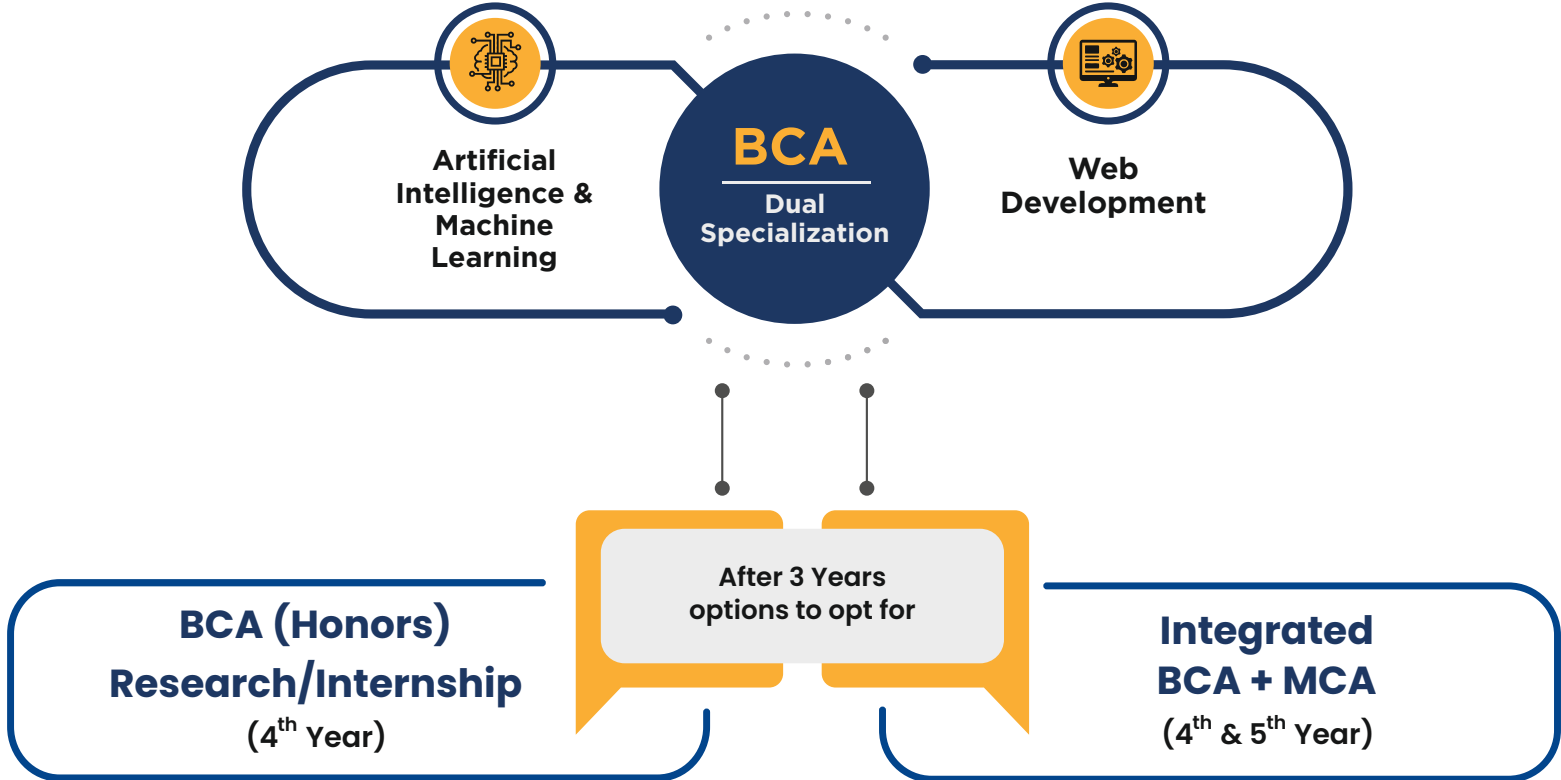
Artificial Intelligence & Machine Learning

BCA

Dual Specialization

Web Development

After 3 Years options to opt for

BCA (Honors) Research/Internship
($4^{th}$ Year)

Integrated BCA + MCA
($4^{th}$ & $5^{th}$ Year)